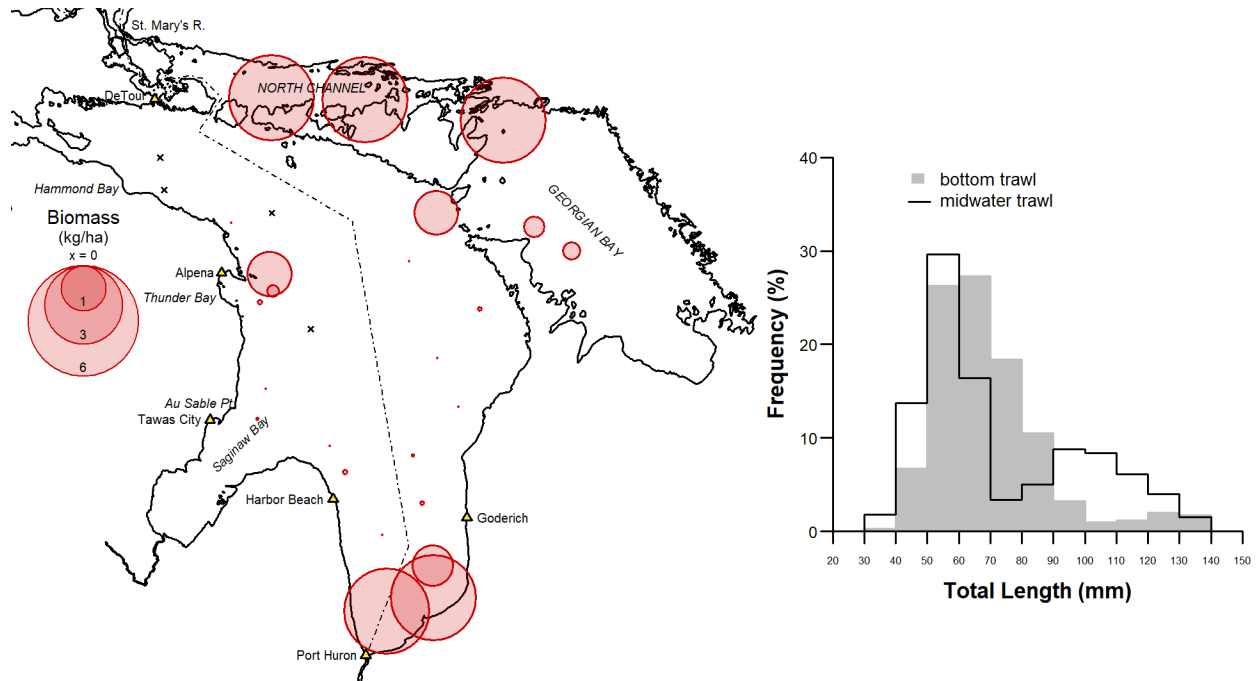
St. Mary's R.

DeTour

NORTH CHANNEL

Hammond Bay

GEORGIAN BAY

Biomass
(kg/ha)
x = 0
1
3
6

Alpena

Thunder Bay

Au Sable Pt

Tawas City

Saginaw Bay

Harbor Beach

Goderich

Port Huron

bottom trawl
midwater trawl

Frequency (%)

40
30
20
10
0

20 30 40 50 60 70 80 90 100 110 120 130 140 150

Total Length (mm)